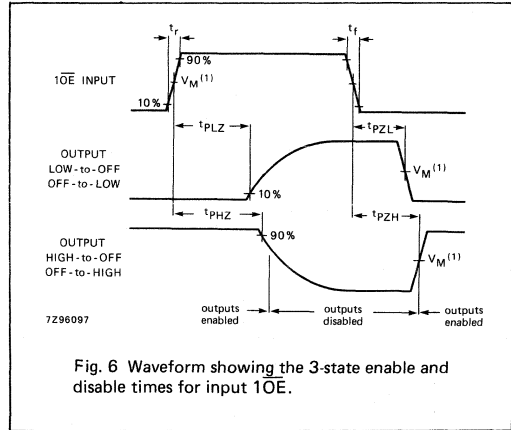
$t_r$

$t_f$

90%

$1\overline{OE}$ INPUT

$V_M^{(1)}$

10%

$t_{PLZ}$

$t_{PZL}$

OUTPUT
LOW-to-OFF
OFF-to-LOW

$V_M^{(1)}$

10%

$t_{PHZ}$

$t_{PZH}$

90%

OUTPUT
HIGH-to-OFF
OFF-to-HIGH

$V_M^{(1)}$

7Z96097

outputs enabled

outputs disabled

outputs enabled

Fig. 6 Waveform showing the 3-state enable and disable times for input $1\overline{OE}$.